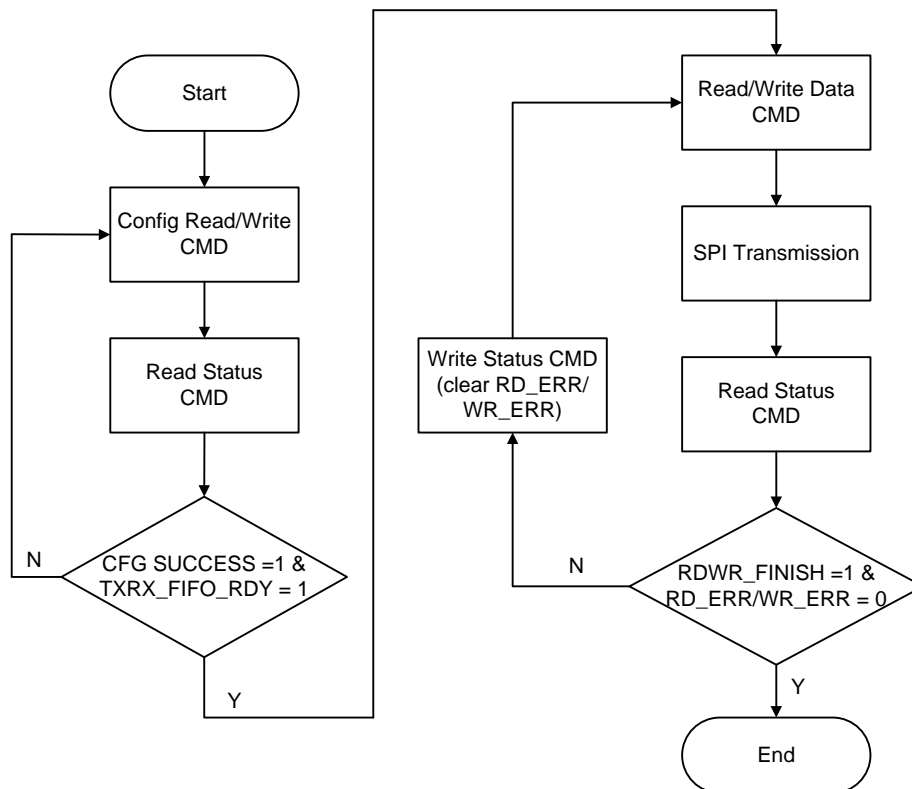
Start

Config Read/Write CMD

Read Status CMD

N

CFG SUCCESS =1 & TXRX_FIFO_RDY = 1

Y

Read/Write Data CMD

SPI Transmission

Read Status CMD

Write Status CMD (clear RD_ERR/ WR_ERR)

N

RDWR_FINISH =1 & RD_ERR/WR_ERR = 0

Y

End